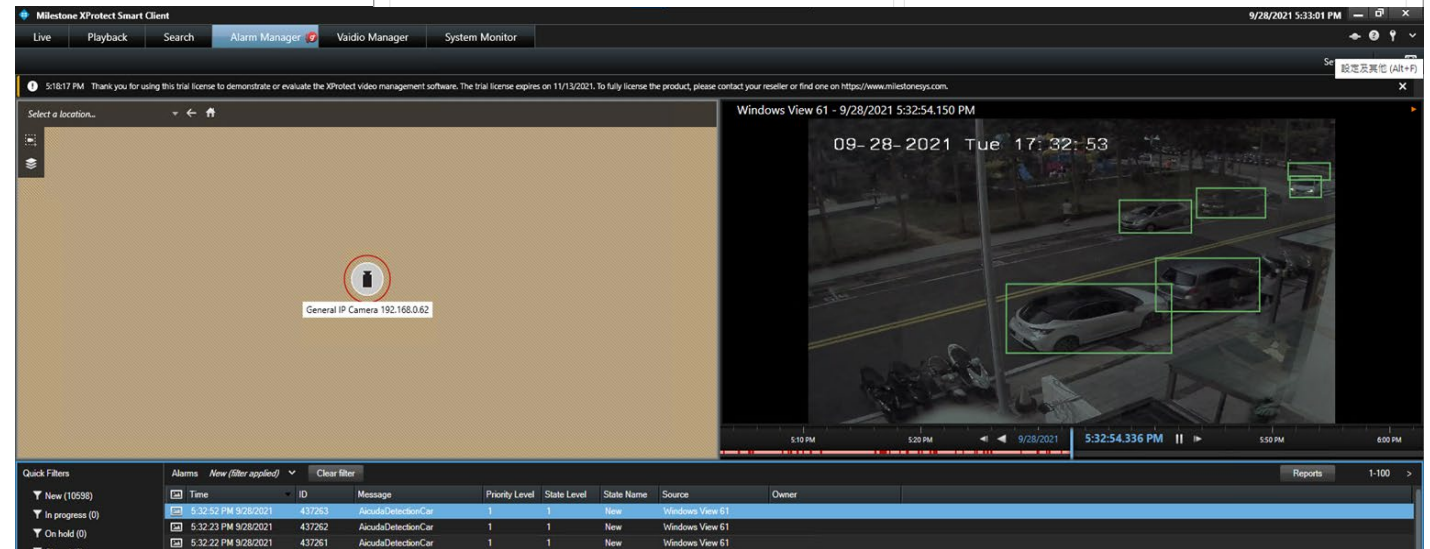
Milestone XProtect Smart Client

9/28/2021 5:33:01 PM

Live | Playback | Search | Alarm Manager | Vaidio Manager | System Monitor

Se

設定及其他 (Alt+F)

5:18:17 PM Thank you for using this trial license to demonstrate or evaluate the XProtect video management software. The trial license expires on 11/13/2021. To fully license the product, please contact your reseller or find one on https://www.milestonesys.com.

Select a location...

General IP Camera 192.168.0.62

Windows View 61 - 9/28/2021 5:32:54.150 PM

09-28-2021 Tue 17:32:53

5:10 PM | 5:20 PM | 9/28/2021 | 5:32:54.336 PM | 5:50 PM | 6:00 PM

Quick Filters

New (10598)

In progress (0)

On hold (0)

Alarms New (filter applied) Clear filter

Reports 1-100

| Time | ID | Message | Priority Level | State Level | State Name | Source | Owner |
|---|---|---|---|---|---|---|---|
| 5:32:52 PM 9/28/2021 | 437263 | AicudaDetectionCar | 1 | 1 | New | Windows View 61 | |
| 5:32:23 PM 9/28/2021 | 437262 | AicudaDetectionCar | 1 | 1 | New | Windows View 61 | |
| 5:32:22 PM 9/28/2021 | 437261 | AicudaDetectionCar | 1 | 1 | New | Windows View 61 | |